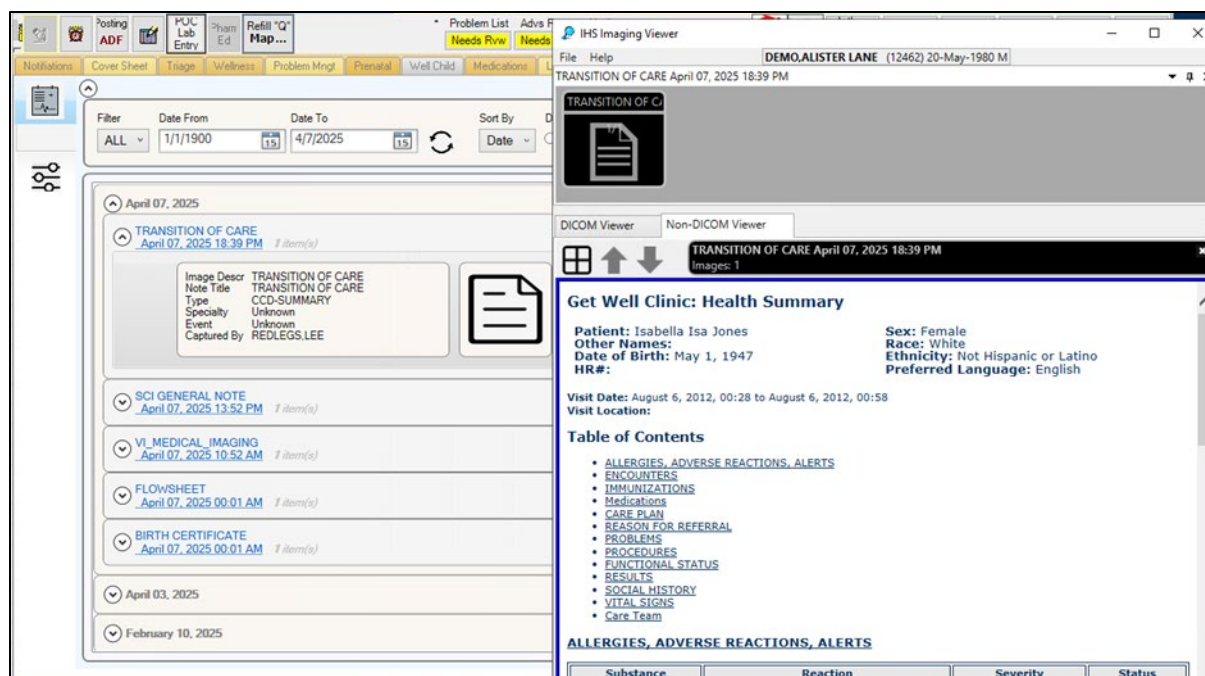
Posting ADF
POC Lab Entry
Pham Ed
Refill "Q" Map...
Problem List Needs Rvw
Advs R Needs

Notifications | Cover Sheet | Triage | Wellness | Problem Mngt | Prenatal | Well Child | Medications

Filter
ALL
Date From
1/1/1900
Date To
4/7/2025
Sort By
Date

April 07, 2025

TRANSITION OF CARE
April 07, 2025 18:39 PM 1 item(s)

Image Descr TRANSITION OF CARE
Note Title TRANSITION OF CARE
Type CCD-SUMMARY
Specialty Unknown
Event Unknown
Captured By REDLEGS,LEE

SCI GENERAL NOTE
April 07, 2025 13:52 PM 1 item(s)

VI_MEDICAL_IMAGING
April 07, 2025 10:52 AM 1 item(s)

FLOWSHEET
April 07, 2025 00:01 AM 1 item(s)

BIRTH CERTIFICATE
April 07, 2025 00:01 AM 1 item(s)

April 03, 2025

February 10, 2025

IHS Imaging Viewer
File Help
DEMO,ALISTER LANE (12462) 20-May-1980 M
TRANSITION OF CARE April 07, 2025 18:39 PM
TRANSITION OF C/

DICOM Viewer | Non-DICOM Viewer

TRANSITION OF CARE April 07, 2025 18:39 PM
Images: 1

Get Well Clinic: Health Summary

Patient: Isabella Isa Jones
Other Names:
Date of Birth: May 1, 1947
HR#:
Sex: Female
Race: White
Ethnicity: Not Hispanic or Latino
Preferred Language: English

Visit Date: August 6, 2012, 00:28 to August 6, 2012, 00:58
Visit Location:

Table of Contents

• ALLERGIES, ADVERSE REACTIONS, ALERTS
• ENCOUNTERS
• IMMUNIZATIONS
• Medications
• CARE PLAN
• REASON FOR REFERRAL
• PROBLEMS
• PROCEDURES
• FUNCTIONAL STATUS
• RESULTS
• SOCIAL HISTORY
• VITAL SIGNS
• Care Team

ALLERGIES, ADVERSE REACTIONS, ALERTS

| Substance | Reaction | Severity | Status |